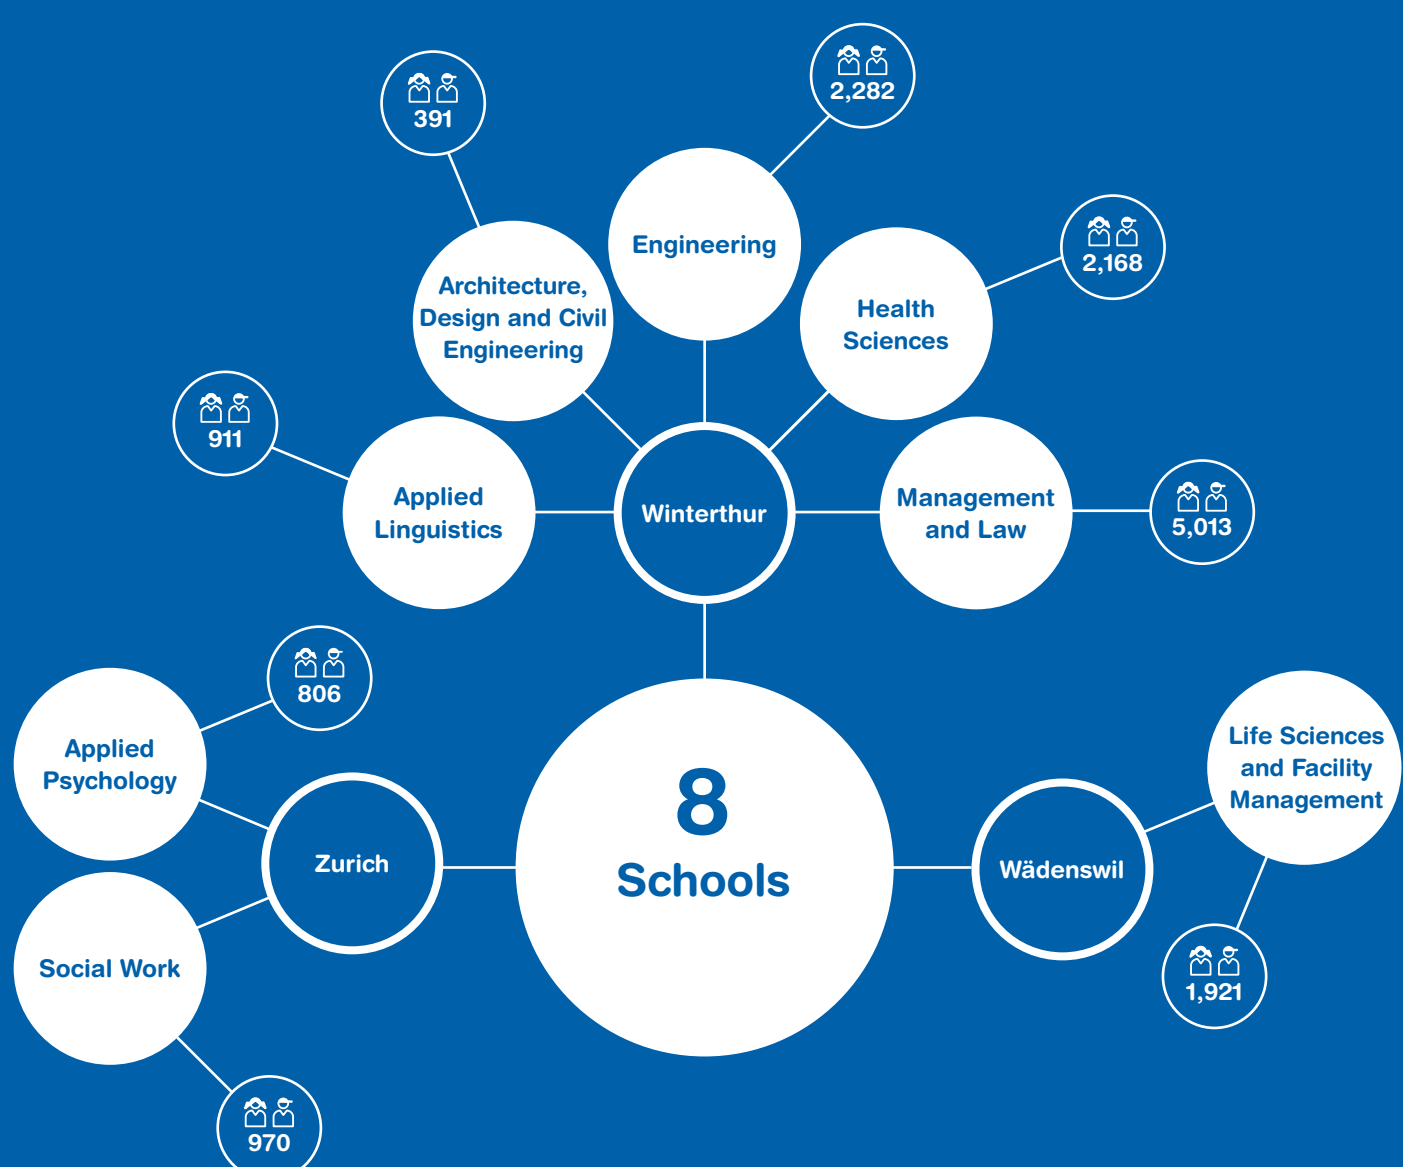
391

2,282

Engineering

Architecture, Design and Civil Engineering

Health Sciences

2,168

911

Applied Linguistics

Winterthur

Management and Law

5,013

806

Applied Psychology

8

Schools

Life Sciences and Facility Management

Zurich

Wädenswil

Social Work

1,921

970